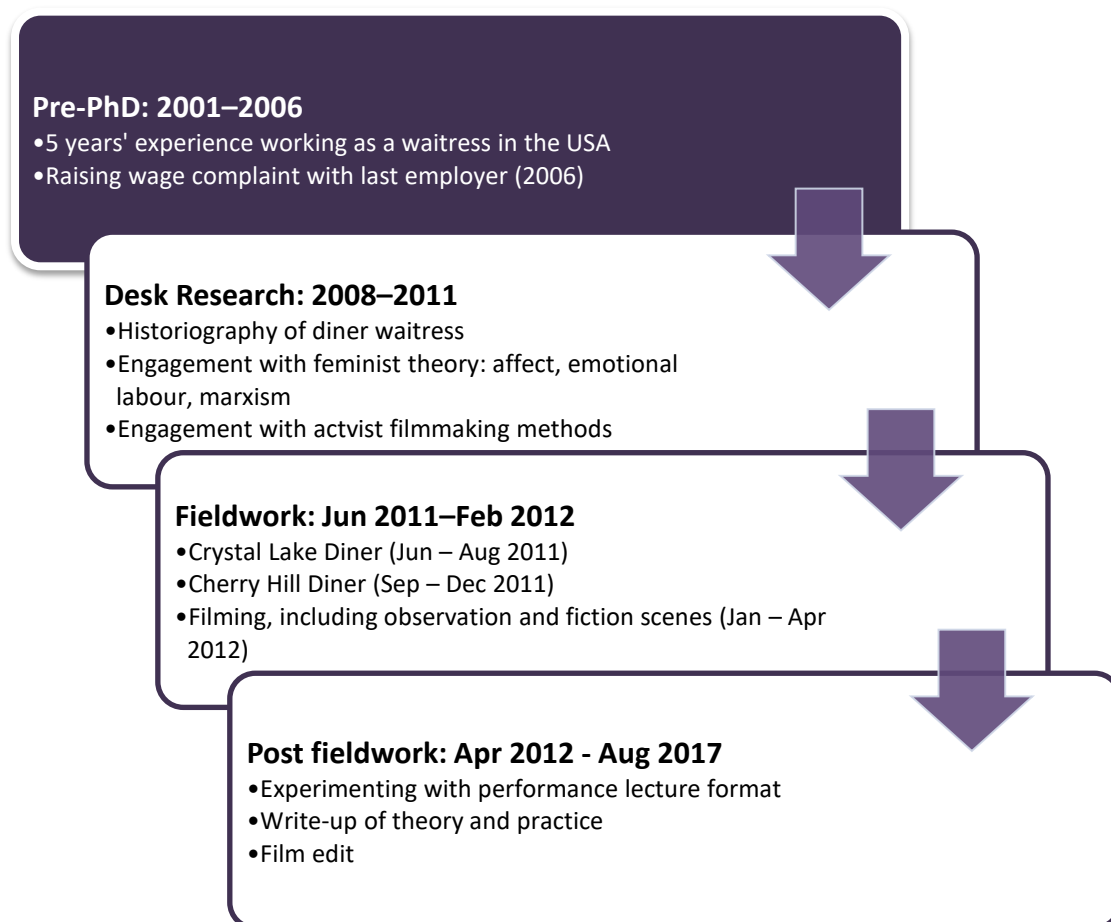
**Pre-PhD: 2001–2006**
•5 years' experience working as a waitress in the USA
•Raising wage complaint with last employer (2006)

**Desk Research: 2008–2011**
•Historiography of diner waitress
•Engagement with feminist theory: affect, emotional labour, marxism
•Engagement with actvist filmmaking methods

**Fieldwork: Jun 2011–Feb 2012**
•Crystal Lake Diner (Jun – Aug 2011)
•Cherry Hill Diner (Sep – Dec 2011)
•Filming, including observation and fiction scenes (Jan – Apr 2012)

**Post fieldwork: Apr 2012 - Aug 2017**
•Experimenting with performance lecture format
•Write-up of theory and practice
•Film edit